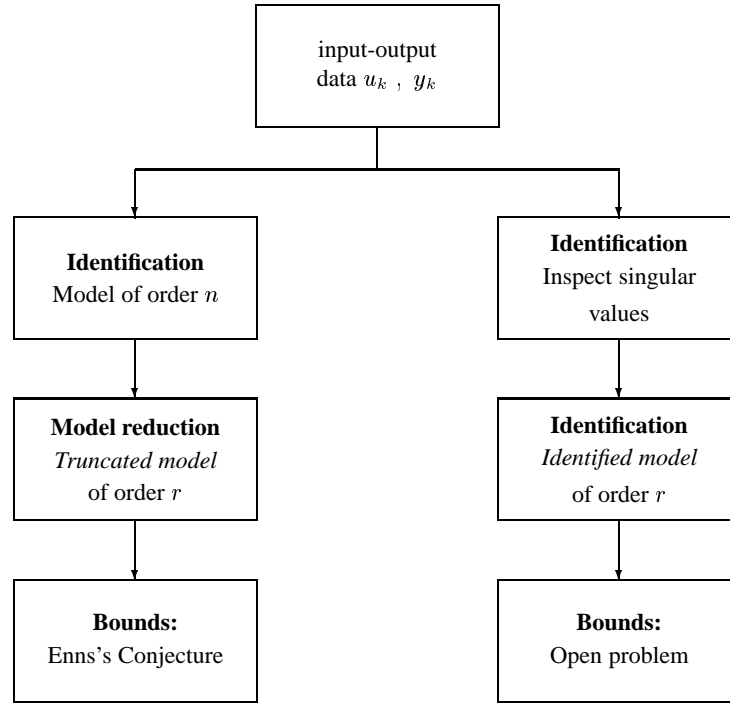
input-output data $u_k$ , $y_k$

**Identification**
Model of order $n$

**Model reduction**
*Truncated model*
of order $r$

**Bounds:**
Enns's Conjecture

**Identification**
Inspect singular values

**Identification**
*Identified model*
of order $r$

**Bounds:**
Open problem